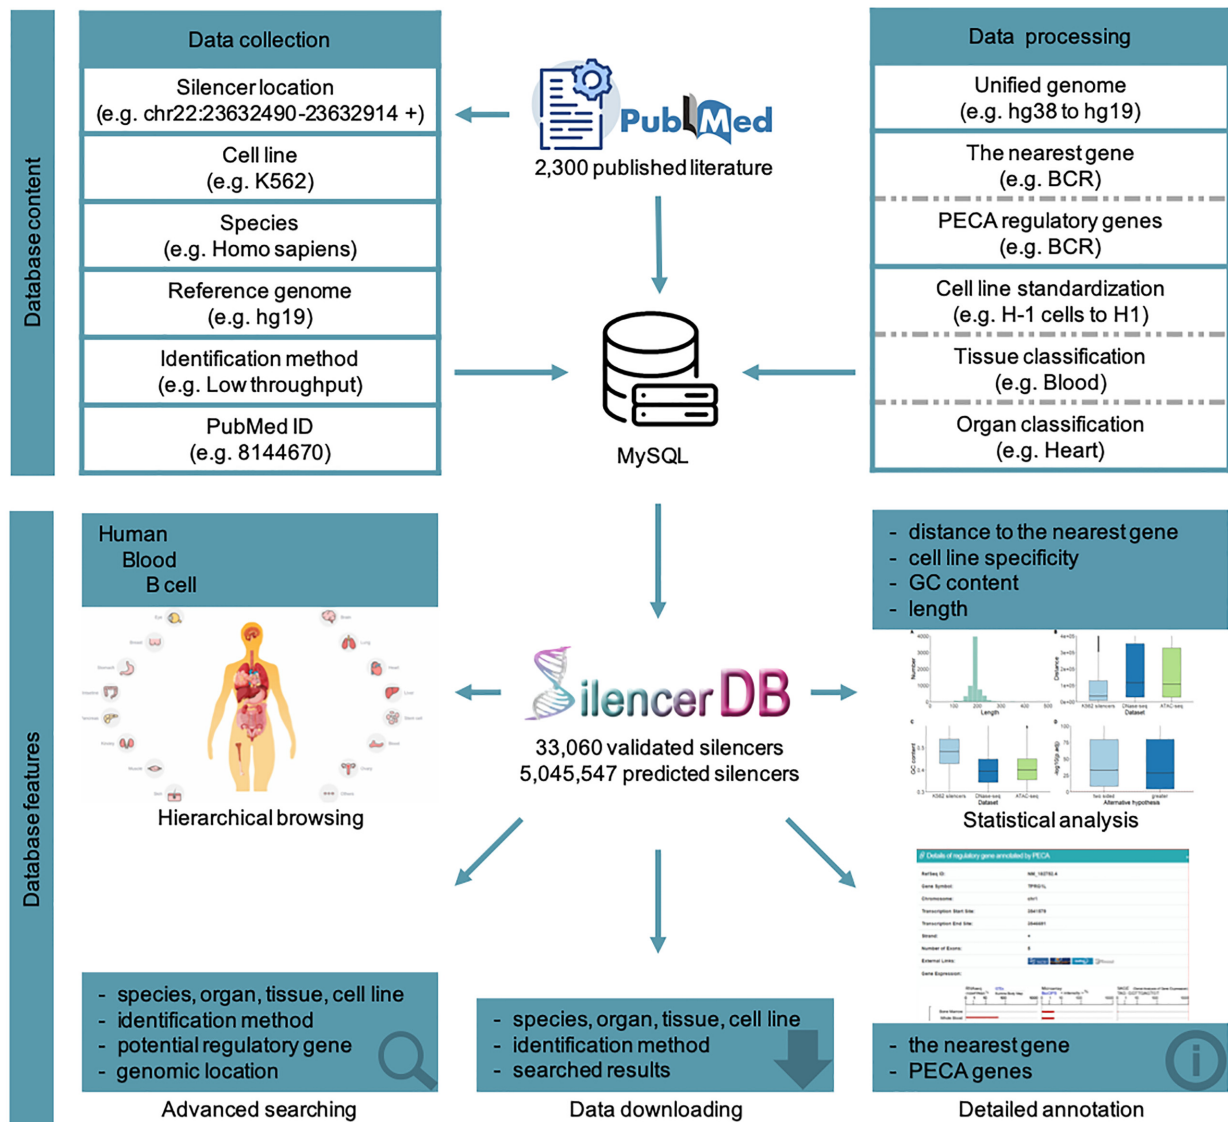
Database content

Data collection

Silencer location (e.g. chr22:23632490-23632914 +)

Cell line (e.g. K562)

Species (e.g. Homo sapiens)

Reference genome (e.g. hg19)

Identification method (e.g. Low throughput)

PubMed ID (e.g. 8144670)

PubMed

2,300 published literature

MySQL

Data processing

Unified genome (e.g. hg38 to hg19)

The nearest gene (e.g. BCR)

PECA regulatory genes (e.g. BCR)

Cell line standardization (e.g. H-1 cells to H1)

Tissue classification (e.g. Blood)

Organ classification (e.g. Heart)

Database features

Human
Blood
B cell

Hierarchical browsing

SilencerDB

33,060 validated silencers
5,045,547 predicted silencers

- distance to the nearest gene
- cell line specificity
- GC content
- length

Statistical analysis

- species, organ, tissue, cell line
- identification method
- potential regulatory gene
- genomic location

Advanced searching

- species, organ, tissue, cell line
- identification method
- searched results

Data downloading

- the nearest gene
- PECA genes

Detailed annotation